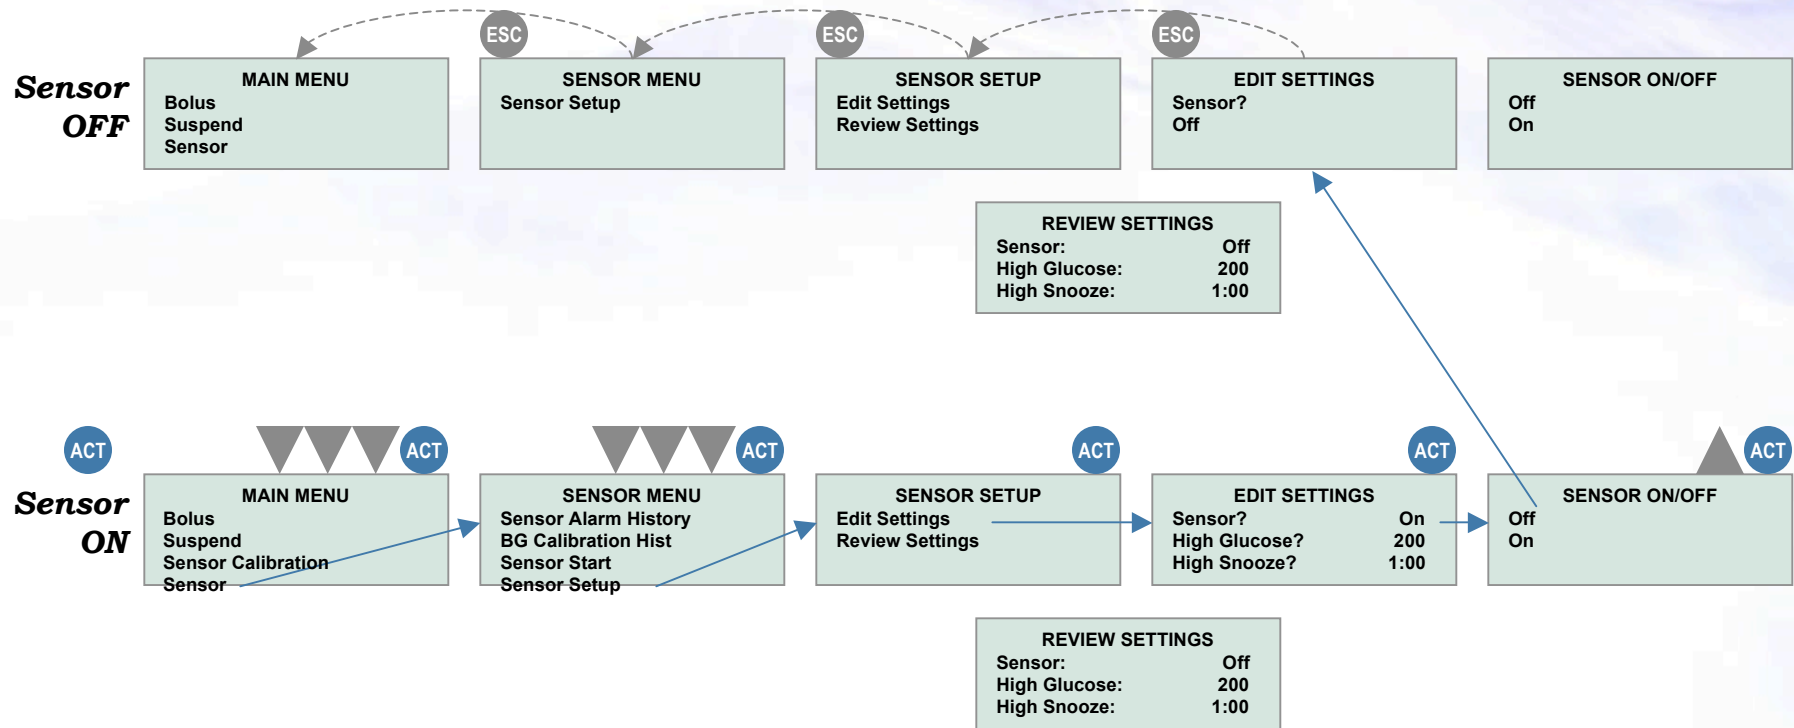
ESC ESC ESC

Sensor OFF

MAIN MENU
Bolus
Suspend
Sensor

SENSOR MENU
Sensor Setup

SENSOR SETUP
Edit Settings
Review Settings

EDIT SETTINGS
Sensor?
Off

SENSOR ON/OFF
Off
On

REVIEW SETTINGS
Sensor: Off
High Glucose: 200
High Snooze: 1:00

ACT ACT ACT ACT ACT ACT

Sensor ON

MAIN MENU
Bolus
Suspend
Sensor Calibration
Sensor

SENSOR MENU
Sensor Alarm History
BG Calibration Hist
Sensor Start
Sensor Setup

SENSOR SETUP
Edit Settings
Review Settings

EDIT SETTINGS
Sensor? On
High Glucose? 200
High Snooze? 1:00

SENSOR ON/OFF
Off
On

REVIEW SETTINGS
Sensor: Off
High Glucose: 200
High Snooze: 1:00